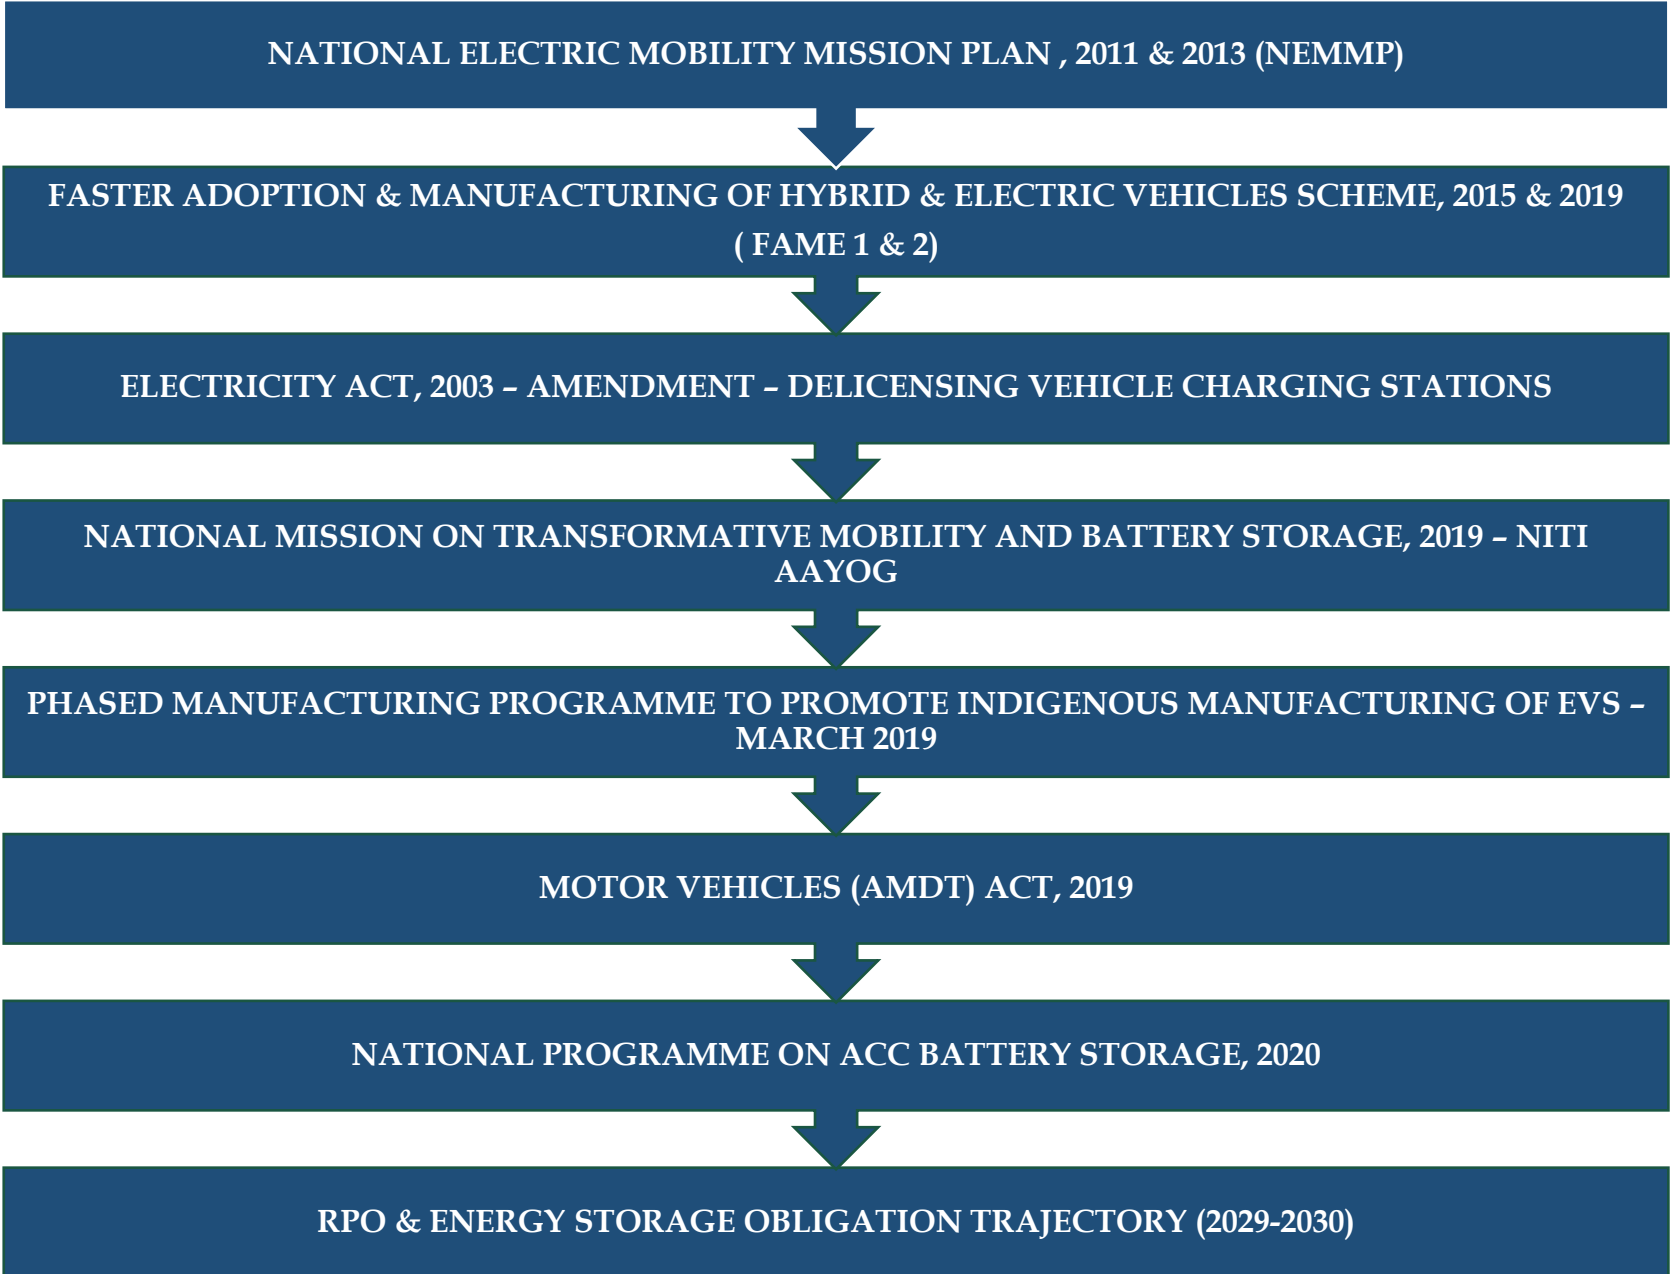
NATIONAL ELECTRIC MOBILITY MISSION PLAN , 2011 & 2013 (NEMMP)

FASTER ADOPTION & MANUFACTURING OF HYBRID & ELECTRIC VEHICLES SCHEME, 2015 & 2019 ( FAME 1 & 2)

ELECTRICITY ACT, 2003 – AMENDMENT – DELICENSING VEHICLE CHARGING STATIONS

NATIONAL MISSION ON TRANSFORMATIVE MOBILITY AND BATTERY STORAGE, 2019 – NITI AAYOG

PHASED MANUFACTURING PROGRAMME TO PROMOTE INDIGENOUS MANUFACTURING OF EVS – MARCH 2019

MOTOR VEHICLES (AMDT) ACT, 2019

NATIONAL PROGRAMME ON ACC BATTERY STORAGE, 2020

RPO & ENERGY STORAGE OBLIGATION TRAJECTORY (2029-2030)